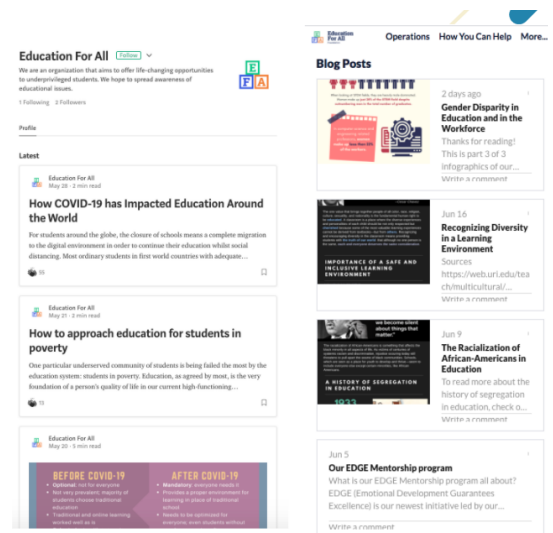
Education For All Follow

We are an organization that aims to offer life-changing opportunities to underprivileged students. We hope to spread awareness of educational issues.

1 Following 2 Followers

Profile

Latest

Education For All
May 28 · 2 min read

How COVID-19 has Impacted Education Around the World

For students around the globe, the closure of schools means a complete migration to the digital environment in order to continue their education whilst social distancing. Most ordinary students in first world countries with adequate...

55

Education For All
May 21 · 2 min read

How to approach education for students in poverty

One particular underserved community of students is being failed the most by the education system: students in poverty. Education, as agreed by most, is the very foundation of a person's quality of life in our current high-functioning...

72

Education For All
May 20 · 5 min read

BEFORE COVID-19
Optional: not for everyone
Not very prevalent, majority of students choose traditional education
Traditional and online learning worked well as is

AFTER COVID-19
Mandatory: everyone needs it
Provides a proper environment for learning in place of traditional school
Needs to be optimized for everyone; even students without

Education For All

Operations How You Can Help More...

Blog Posts

2 days ago
Gender Disparity in Education and in the Workforce
Thanks for reading! This is part 3 of 3 infographics of our...
Write a comment

IMPORTANCE OF A SAFE AND INCLUSIVE LEARNING ENVIRONMENT

Jun 16
Recognizing Diversity in a Learning Environment
Sources https://web.uri.edu/teach/multicultural/...
Write a comment

we become silent about things that matter

A HISTORY OF SEGREGATION IN EDUCATION

Jun 9
The Racialization of African-Americans in Education
To read more about the history of segregation in education, check o...
Write a comment

Jun 5
Our EDGE Mentorship program
What is our EDGE Mentorship program all about? EDGE (Emotional Development Guarantees Excellence) is our newest initiative led by our...
Write a comment